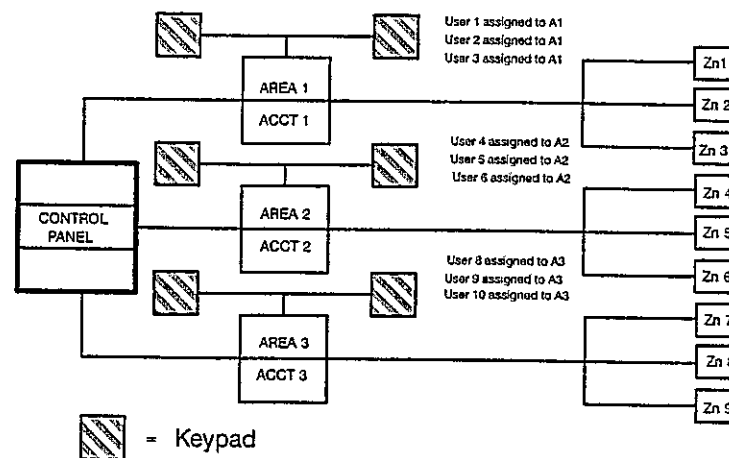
User 1 assigned to A1
User 2 assigned to A1
User 3 assigned to A1

AREA 1
ACCT 1

User 4 assigned to A2
User 5 assigned to A2
User 6 assigned to A2

CONTROL PANEL

AREA 2
ACCT 2

User 8 assigned to A3
User 9 assigned to A3
User 10 assigned to A3

AREA 3
ACCT 3

Zn1
Zn 2
Zn 3
Zn 4
Zn 5
Zn 6
Zn 7
Zn 8
Zn 9

= Keypad